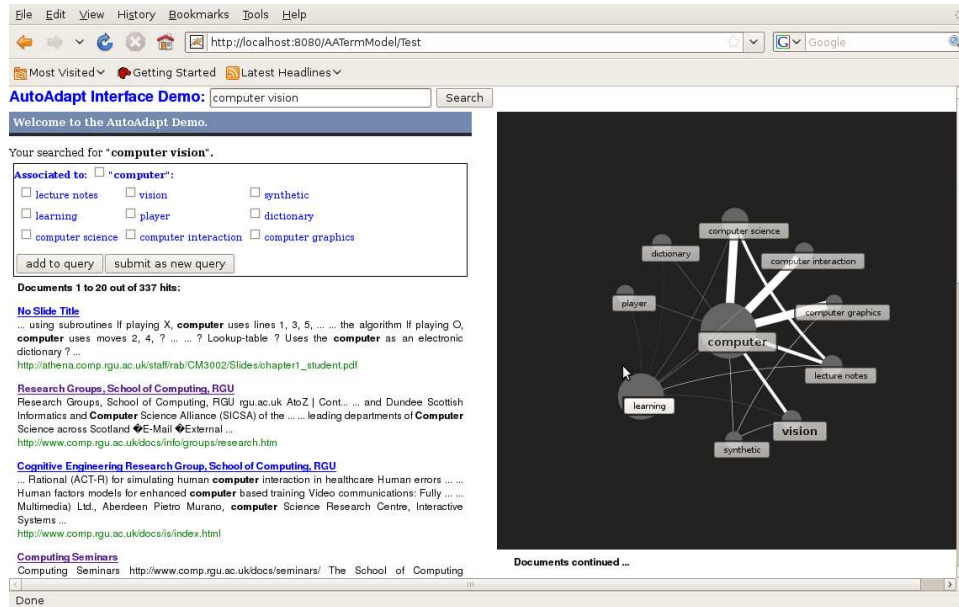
File Edit View History Bookmarks Tools Help

http://localhost:8080/AATermModel/Test

Google

Most Visited Getting Started Latest Headlines

AutoAdapt Interface Demo: computer vision Search

Welcome to the AutoAdapt Demo.

Your searched for "computer vision".

Associated to: "computer":

lecture notes vision synthetic
learning player dictionary
computer science computer interaction computer graphics

add to query submit as new query

Documents 1 to 20 out of 337 hits:

No Slide Title
... using subroutines If playing X, computer uses lines 1, 3, 5, ... ... the algorithm If playing O, computer uses moves 2, 4, ? ... ... ? Lookup-table ? Uses the computer as an electronic dictionary ? ...
http://athena.comp.rgu.ac.uk/staff/rab/CM3002/Slides/chapter1_student.pdf

Research Groups, School of Computing, RGU
Research Groups, School of Computing, RGU rgu.ac.uk AtoZ | Cont... ... and Dundee Scottish Informatics and Computer Science Alliance (SICSA) of the ... ... leading departments of Computer Science across Scotland �E-Mail �External ...
http://www.comp.rgu.ac.uk/docs/info/groups/research.htm

Cognitive Engineering Research Group, School of Computing, RGU
... Rational (ACT-R) for simulating human computer interaction in healthcare Human errors ... ... Human factors models for enhanced computer based training Video communications: Fully ... ... Multimedia) Ltd., Aberdeen Pietro Murano, computer Science Research Centre, Interactive Systems ...
http://www.comp.rgu.ac.uk/docs/is/index.html

Computing Seminars
Computing Seminars http://www.comp.rgu.ac.uk/docs/seminars/ The School of Computing

computer science
dictionary
computer interaction
player
computer graphics
computer
lecture notes
learning
vision
synthetic

Documents continued ...

Done